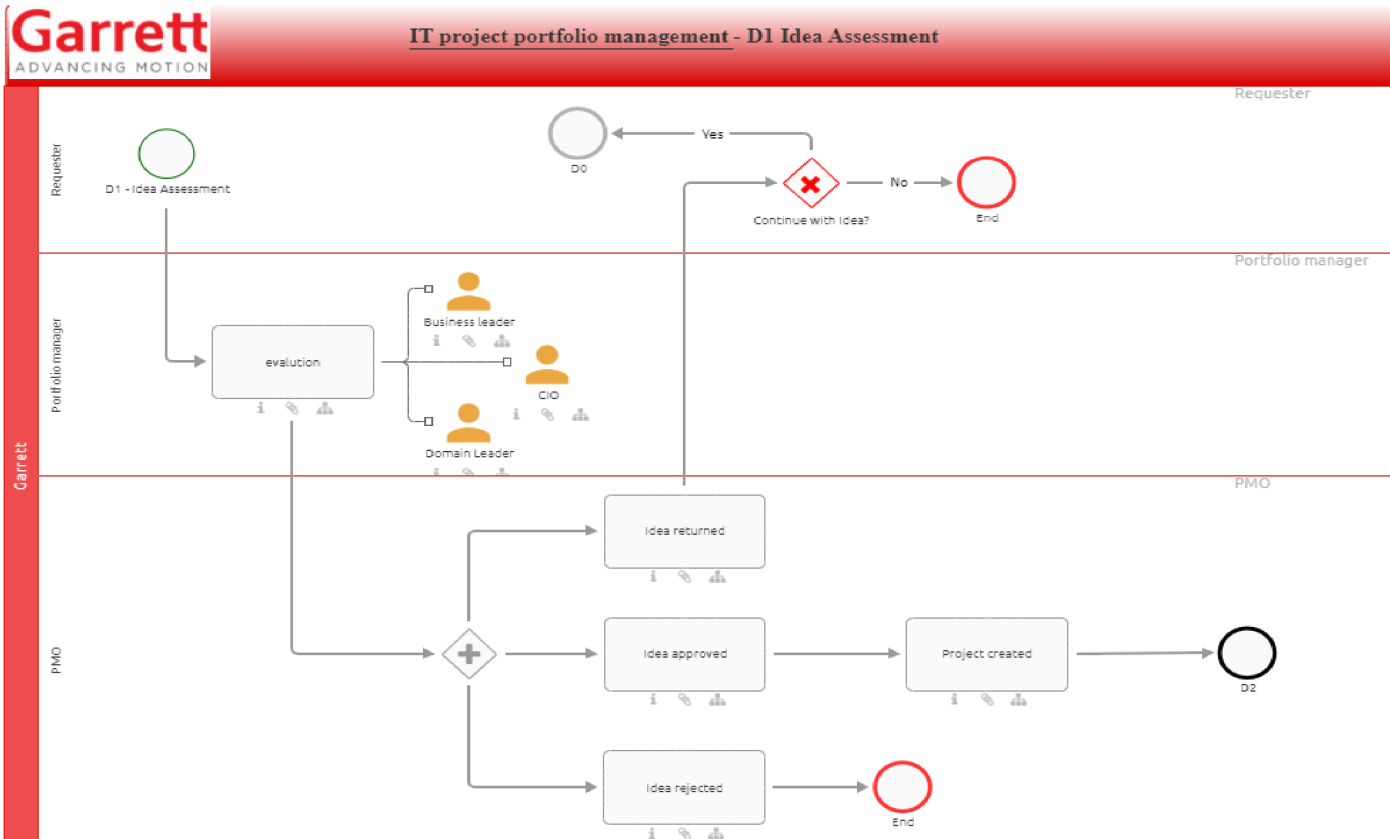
Garrett
ADVANCING MOTION

IT project portfolio management - D1 Idea Assessment

Garrett

Requester

Requester

D1 - Idea Assessment

D0

Yes

Continue with Idea?

No

End

Portfolio manager

Portfolio manager

evalution

Business leader

CIO

Domain Leader

PMO

PMO

Idea returned

Idea approved

Project created

D2

Idea rejected

End